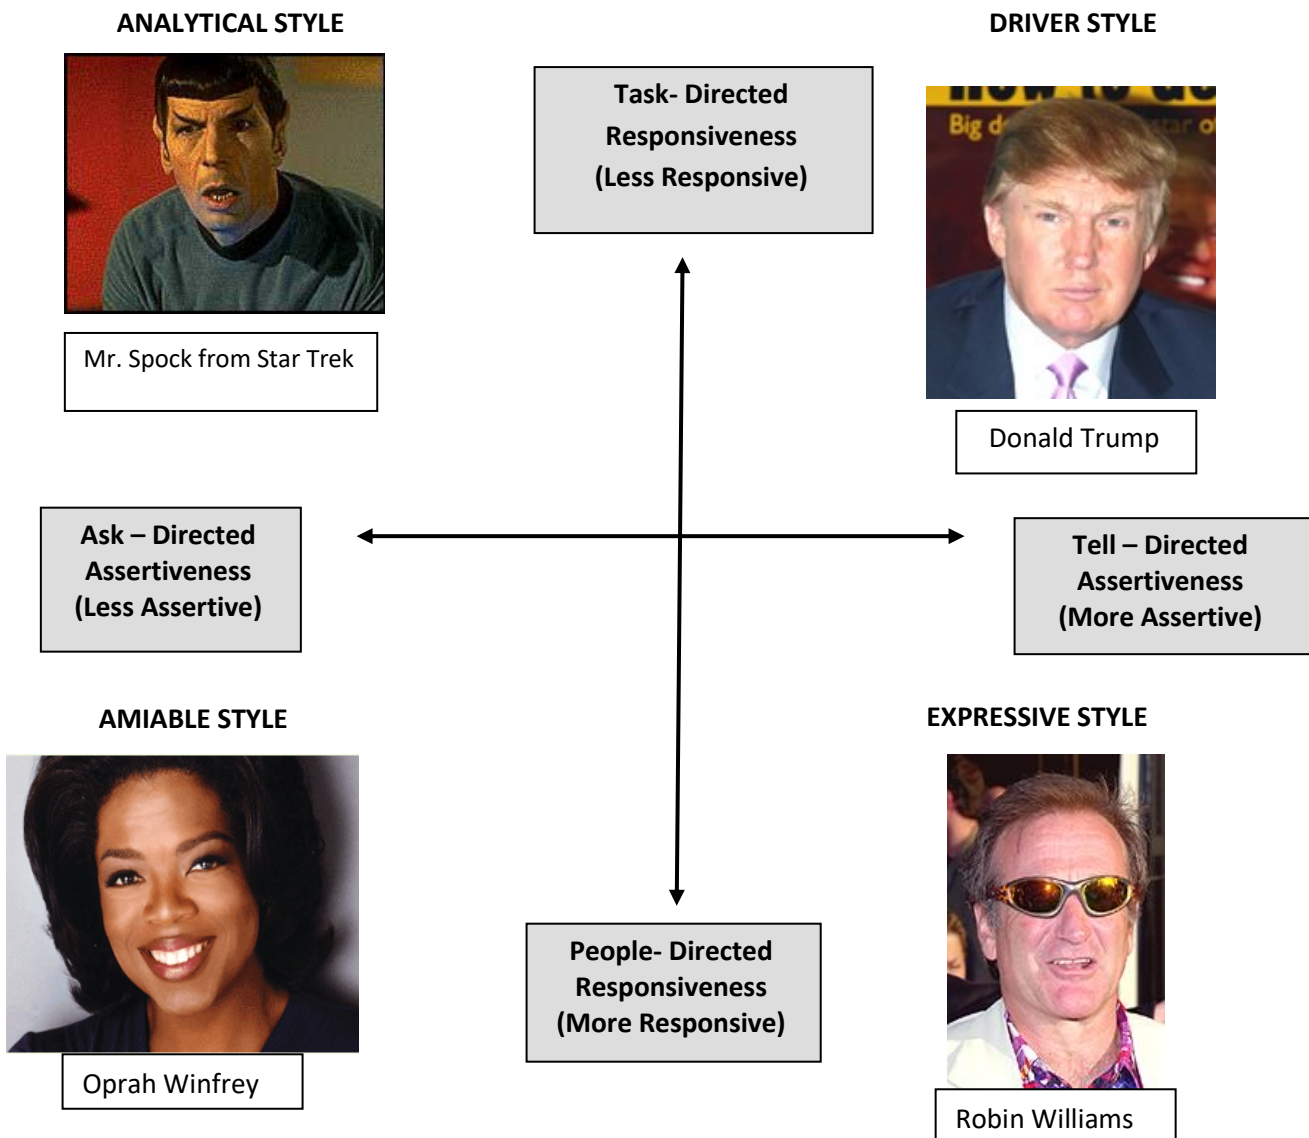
ANALYTICAL STYLE

DRIVER STYLE

Task- Directed Responsiveness (Less Responsive)

Mr. Spock from Star Trek

Big d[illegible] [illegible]tar o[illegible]

Donald Trump

Ask – Directed Assertiveness (Less Assertive)

Tell – Directed Assertiveness (More Assertive)

AMIABLE STYLE

EXPRESSIVE STYLE

People- Directed Responsiveness (More Responsive)

Oprah Winfrey

Robin Williams